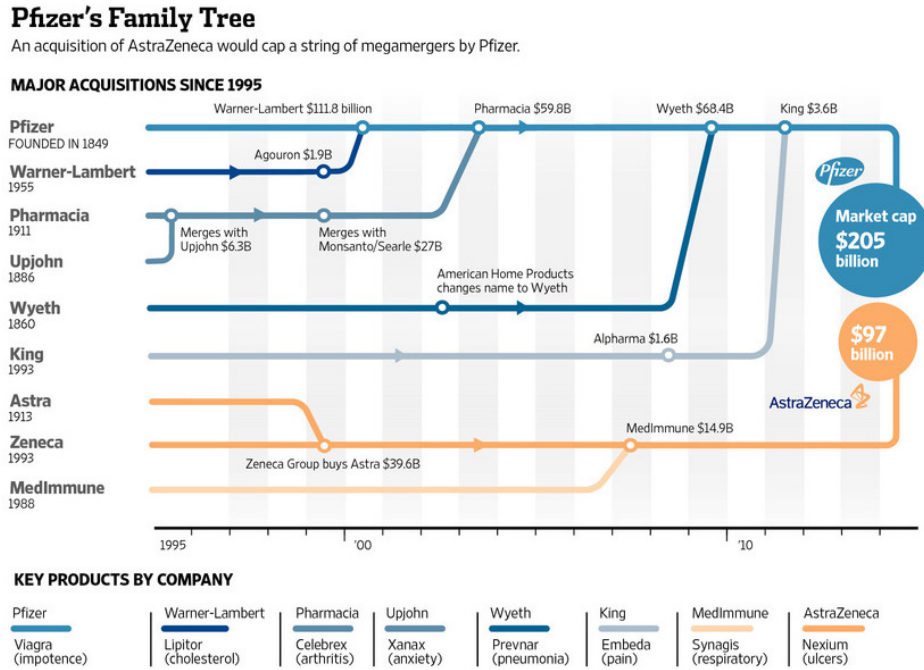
Pfizer's Family Tree

An acquisition of AstraZeneca would cap a string of megamergers by Pfizer.

MAJOR ACQUISITIONS SINCE 1995

Pfizer
FOUNDED IN 1849

Warner-Lambert
1955

Pharmacia
1911

Upjohn
1886

Wyeth
1860

King
1993

Astra
1913

Zeneca
1993

MedImmune
1988

Warner-Lambert $111.8 billion

Pharmacia $59.8B

Wyeth $68.4B

King $3.6B

Agouron $1.9B

Merges with Upjohn $6.3B

Merges with Monsanto/Searle $27B

American Home Products changes name to Wyeth

Alpharma $1.6B

MedImmune $14.9B

Zeneca Group buys Astra $39.6B

Pfizer

Market cap
$205
billion

$97
billion

AstraZeneca

1995

'00

'10

KEY PRODUCTS BY COMPANY

| Pfizer | Warner-Lambert | Pharmacia | Upjohn | Wyeth | King | MedImmune | AstraZeneca |
|---|---|---|---|---|---|---|---|
| Viagra (impotence) | Lipitor (cholesterol) | Celebrex (arthritis) | Xanax (anxiety) | Prevnar (pneumonia) | Embeda (pain) | Synagis (respiratory) | Nexium (ulcers) |